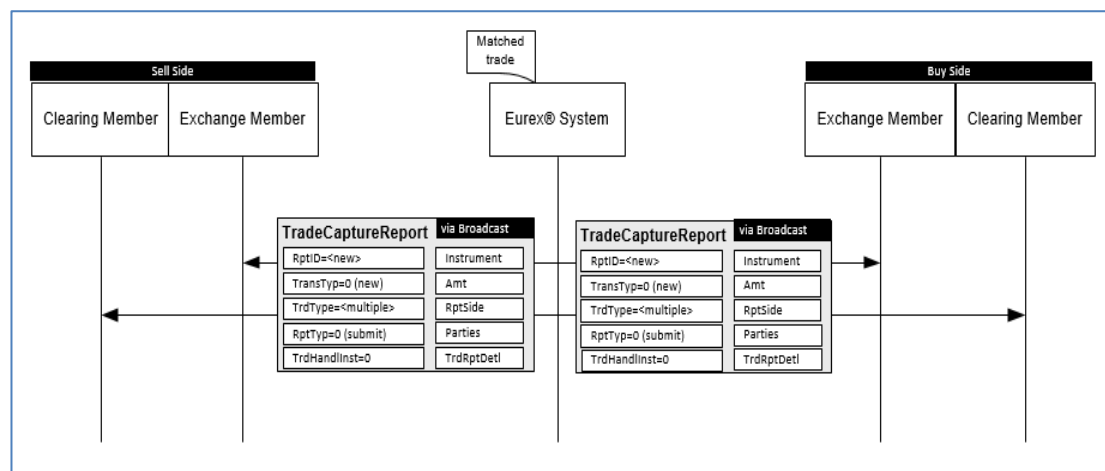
Matched trade

Sell Side

Clearing Member

Exchange Member

Eurex® System

Buy Side

Exchange Member

Clearing Member

TradeCaptureReport via Broadcast

RptID=<new>
Instrument
TransTyp=0 (new)
Amt
TrdType=<multiple>
RptSide
RptTyp=0 (submit)
Parties
TrdHandlInst=0
TrdRptDetl

TradeCaptureReport via Broadcast

RptID=<new>
Instrument
TransTyp=0 (new)
Amt
TrdType=<multiple>
RptSide
RptTyp=0 (submit)
Parties
TrdHandlInst=0
TrdRptDetl